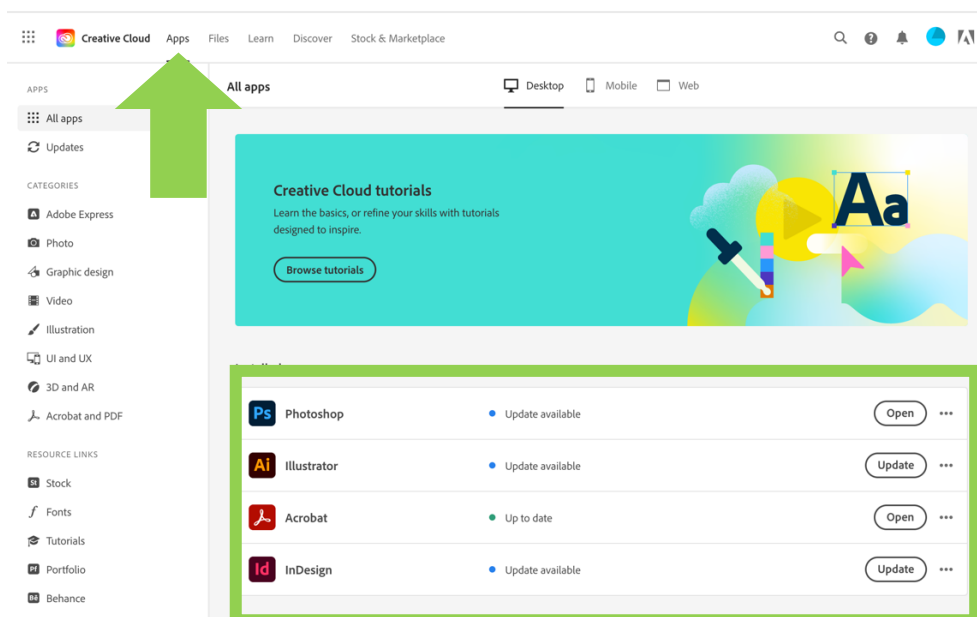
Creative Cloud Apps Files Learn Discover Stock & Marketplace

APPS

All apps

Updates

CATEGORIES

Adobe Express

Photo

Graphic design

Video

Illustration

UI and UX

3D and AR

Acrobat and PDF

RESOURCE LINKS

St Stock

Fonts

Tutorials

Pf Portfolio

Bē Behance

All apps

Desktop Mobile Web

Creative Cloud tutorials

Learn the basics, or refine your skills with tutorials designed to inspire.

Browse tutorials

Aa

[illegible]

| | | | |
|---|---|---|---|
| Ps Photoshop | Update available | Open | ••• |
| Ai Illustrator | Update available | Update | ••• |
| Acrobat | Up to date | Open | ••• |
| Id InDesign | Update available | Update | ••• |